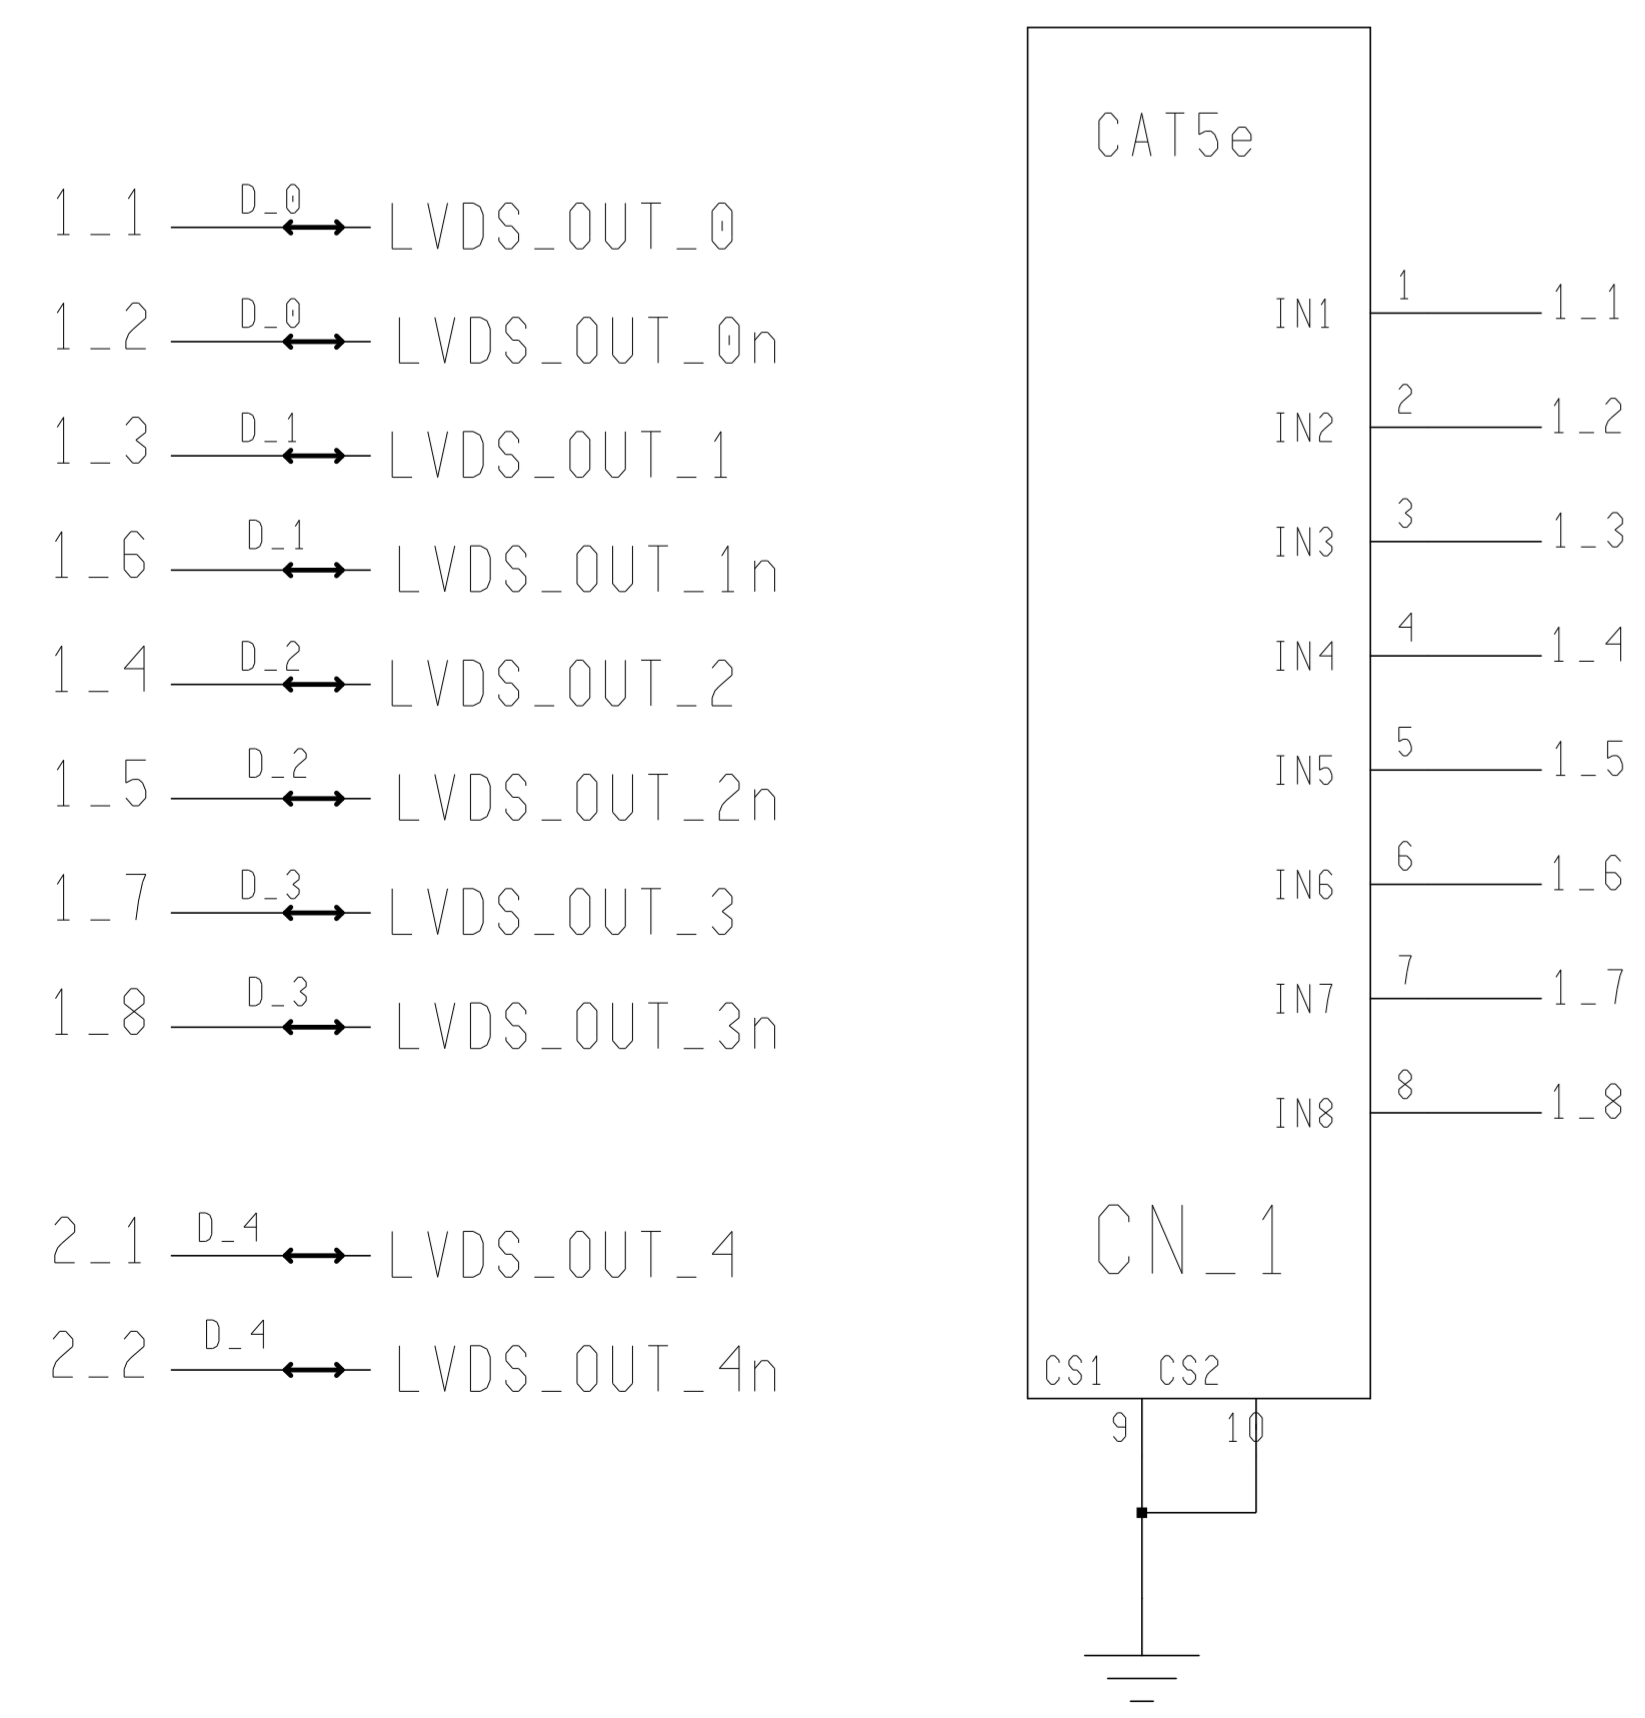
1_1 D_0 LVDS_OUT_0

1_2 D_0 LVDS_OUT_0n

1_3 D_1 LVDS_OUT_1

1_6 D_1 LVDS_OUT_1n

1_4 D_2 LVDS_OUT_2

1_5 D_2 LVDS_OUT_2n

1_7 D_3 LVDS_OUT_3

1_8 D_3 LVDS_OUT_3n

2_1 D_4 LVDS_OUT_4

2_2 D_4 LVDS_OUT_4n

CAT5e

IN1 1 1_1
IN2 2 1_2
IN3 3 1_3
IN4 4 1_4
IN5 5 1_5
IN6 6 1_6
IN7 7 1_7
IN8 8 1_8

CN_1

CS1 CS2
9 10